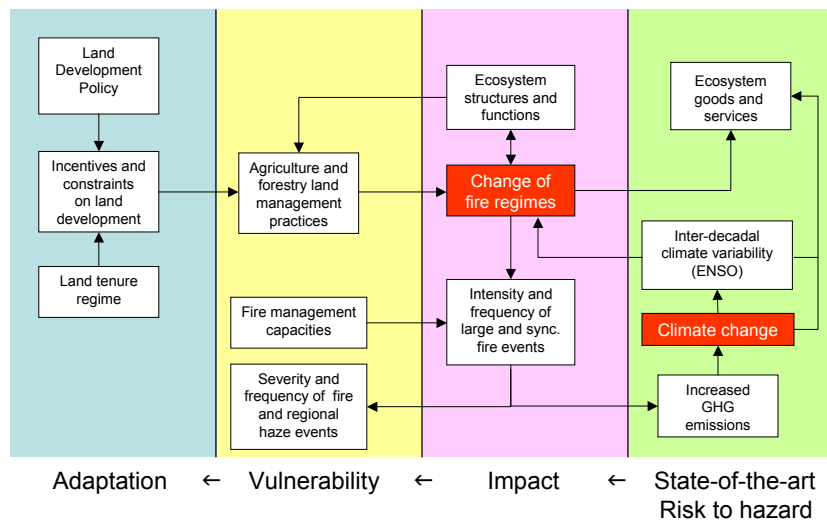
Land Development Policy

Incentives and constraints on land development

Land tenure regime

Agriculture and forestry land management practices

Fire management capacities

Severity and frequency of fire and regional haze events

Ecosystem structures and functions

Change of fire regimes

Intensity and frequency of large and sync. fire events

Ecosystem goods and services

Inter-decadal climate variability (ENSO)

Climate change

Increased GHG emissions

Adaptation ← Vulnerability ← Impact ← State-of-the-art Risk to hazard